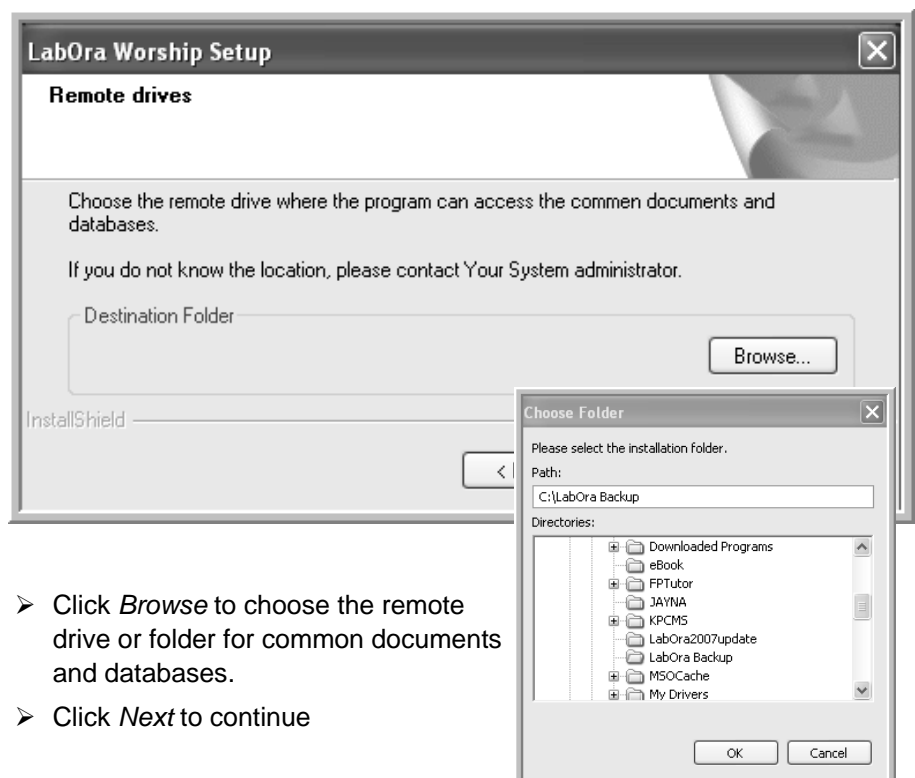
LabOra Worship Setup

Remote drives

Choose the remote drive where the program can access the commen documents and databases.

If you do not know the location, please contact Your System administrator.

Destination Folder

Browse...

InstallShield

< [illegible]

Choose Folder

Please select the installation folder.

Path:

C:\LabOra Backup

Directories:

Downloaded Programs
eBook
FPTutor
JAYNA
KPCMS
LabOra2007update
LabOra Backup
MSOCache
My Drivers

OK Cancel

➢ Click *Browse* to choose the remote drive or folder for common documents and databases.

➢ Click *Next* to continue